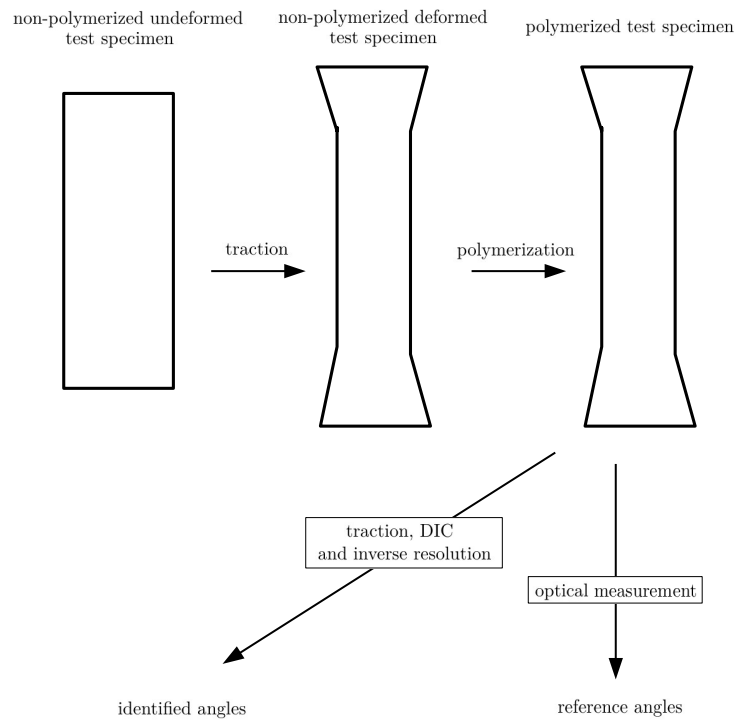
non-polymerized undeformed test specimen

non-polymerized deformed test specimen

polymerized test specimen

traction

polymerization

traction, DIC and inverse resolution

optical measurement

identified angles

reference angles